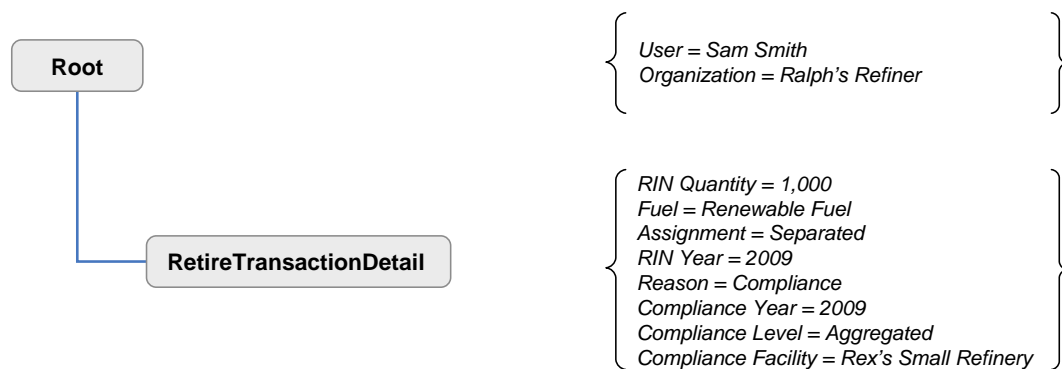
Root

User = Sam Smith
Organization = Ralph's Refiner

RetireTransactionDetail

RIN Quantity = 1,000
Fuel = Renewable Fuel
Assignment = Separated
RIN Year = 2009
Reason = Compliance
Compliance Year = 2009
Compliance Level = Aggregated
Compliance Facility = Rex's Small Refinery